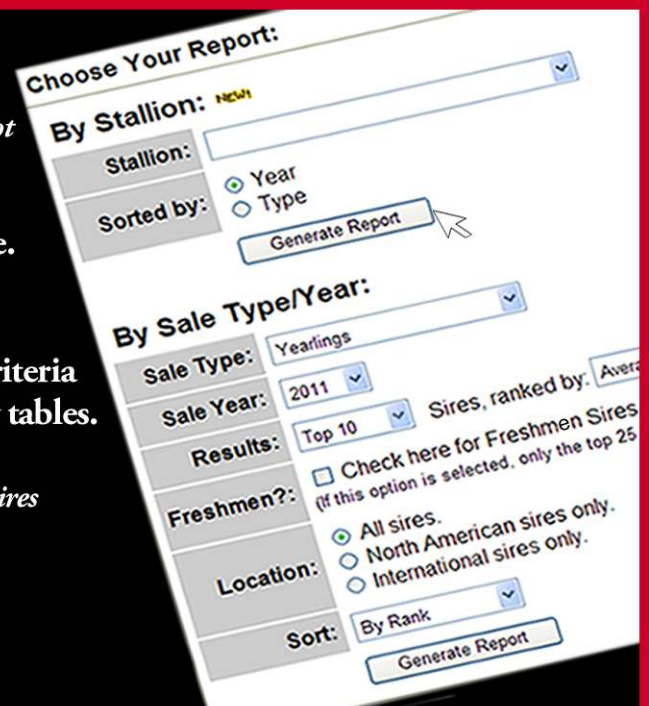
ot

e.

riteria
tables.

ires

Choose Your Report:

By Stallion: NEW!

Stallion:

Sorted by: Year Type

Generate Report

By Sale Type/Year:

Sale Type: Yearlings

Sale Year: 2011

Sires, ranked by: Avera

Results: Top 10

Freshmen?: Check here for Freshmen Sires (If this option is selected, only the top 25

Location: All sires. North American sires only. International sires only.

Sort: By Rank

Generate Report